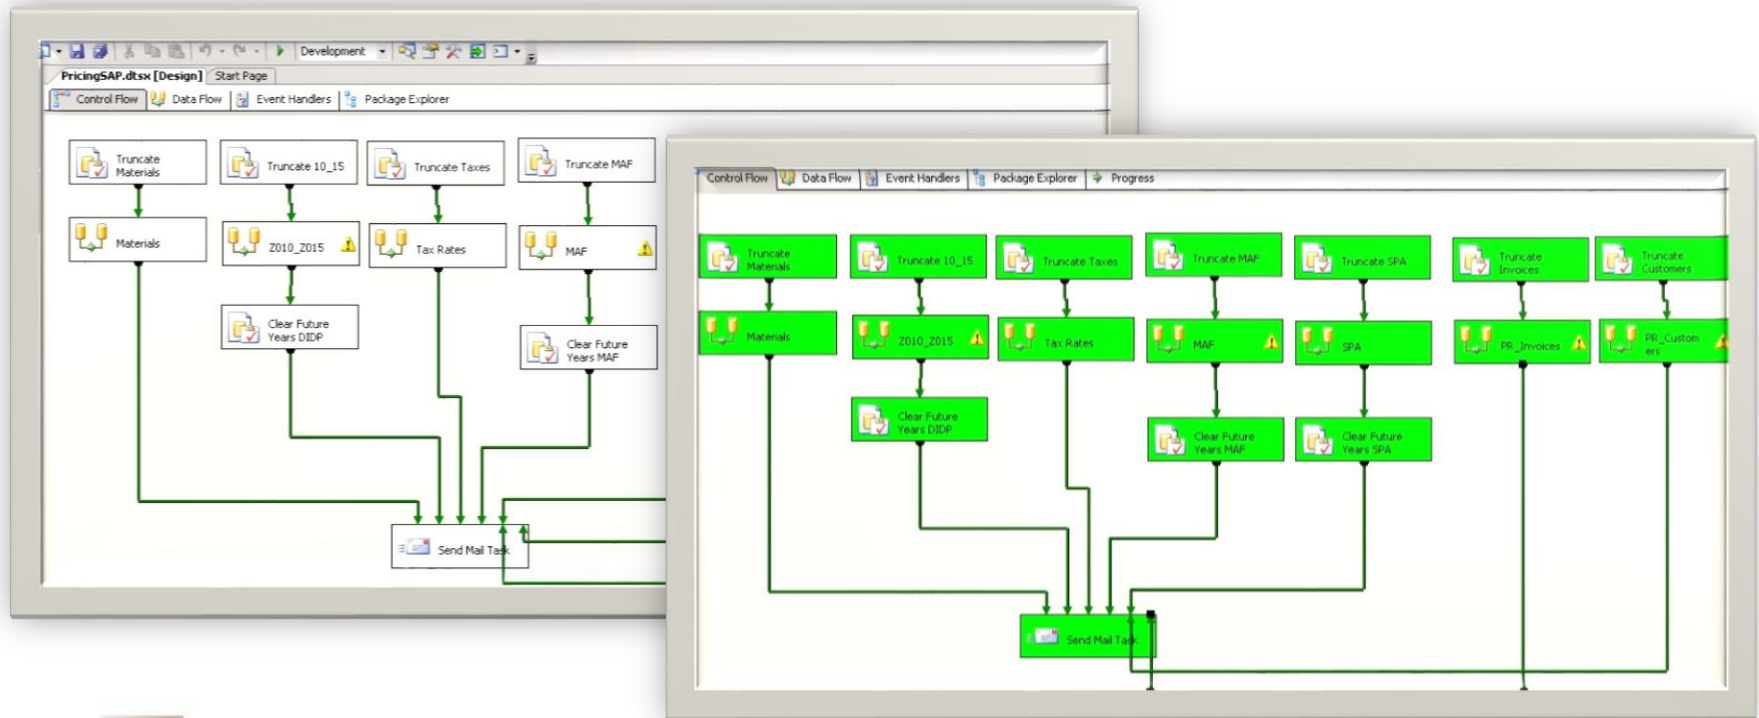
Development

PricingSAP.dtsx [Design] Start Page

Control Flow Data Flow Event Handlers Package Explorer

Truncate Materials
Truncate 10_15
Truncate Taxes
Truncate MAF
Materials
Z010_Z015
Tax Rates
MAF
Clear Future Years DIDP
Clear Future Years MAF
Send Mail Task

Control Flow Data Flow Event Handlers Package Explorer Progress

Truncate Materials
Truncate 10_15
Truncate Taxes
Truncate MAF
Truncate SPA
Truncate Invoices
Truncate Customers
Materials
Z010_Z015
Tax Rates
MAF
SPA
PR_Invoices
PR_Customers
Clear Future Years DIDP
Clear Future Years MAF
Clear Future Years SPA
Send Mail Task